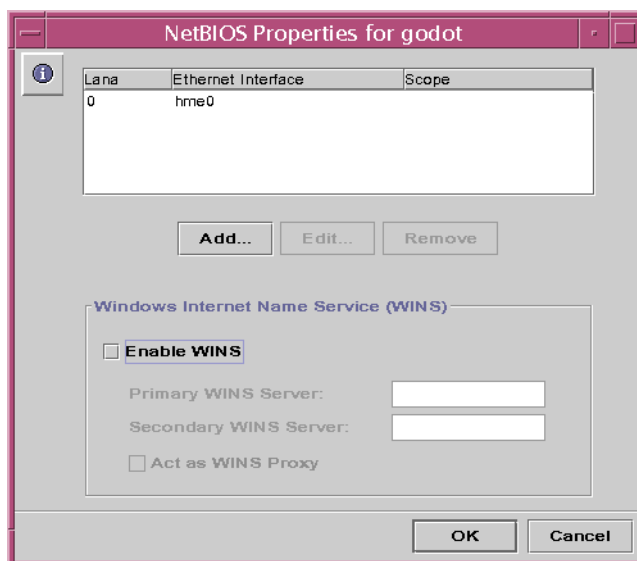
NetBIOS Properties for godot

| Lana | Ethernet Interface | Scope |
|---|---|---|
| 0 | hme0 | |

Add... Edit... Remove

Windows Internet Name Service (WINS)

Enable WINS

Primary WINS Server:

Secondary WINS Server:

Act as WINS Proxy

OK Cancel